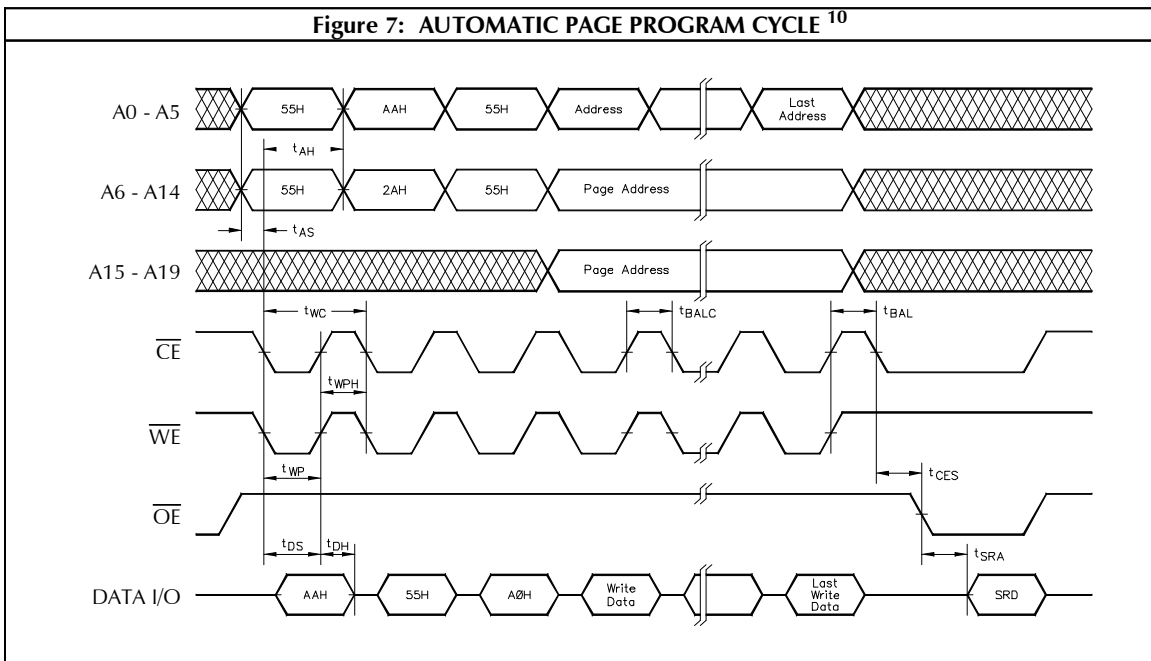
Figure 7: AUTOMATIC PAGE PROGRAM CYCLE $^{10}$

A0 - A5
55H
AAH
55H
Address
Last Address

$t_{AH}$

A6 - A14
55H
2AH
55H
Page Address

$t_{AS}$

A15 - A19
Page Address

$t_{WC}$
$t_{BALC}$
$t_{BAL}$

$\overline{CE}$

$t_{WPH}$

$\overline{WE}$

$t_{WP}$
$t_{CES}$

$\overline{OE}$

$t_{DS}$
$t_{DH}$
$t_{SRA}$

DATA I/O
AAH
55H
AØH
Write Data
Last Write Data
SRD